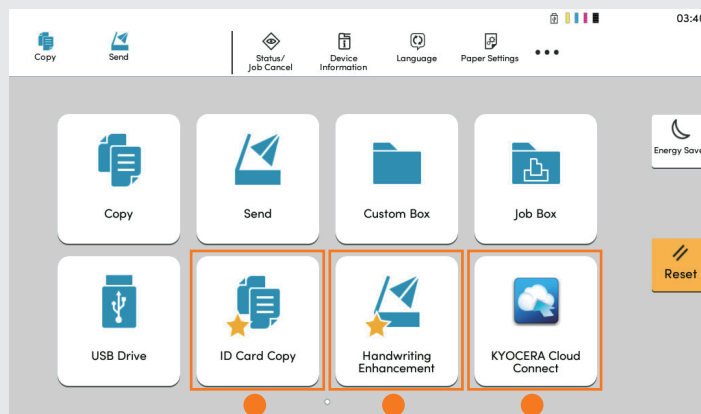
03:4

Copy
Send
Status/ Job Cancel
Device Information
Language
Paper Settings
•••

Energy Save

Copy
Send
Custom Box
Job Box

Reset

USB Drive
ID Card Copy
Handwriting Enhancement
KYOCERA Cloud Connect